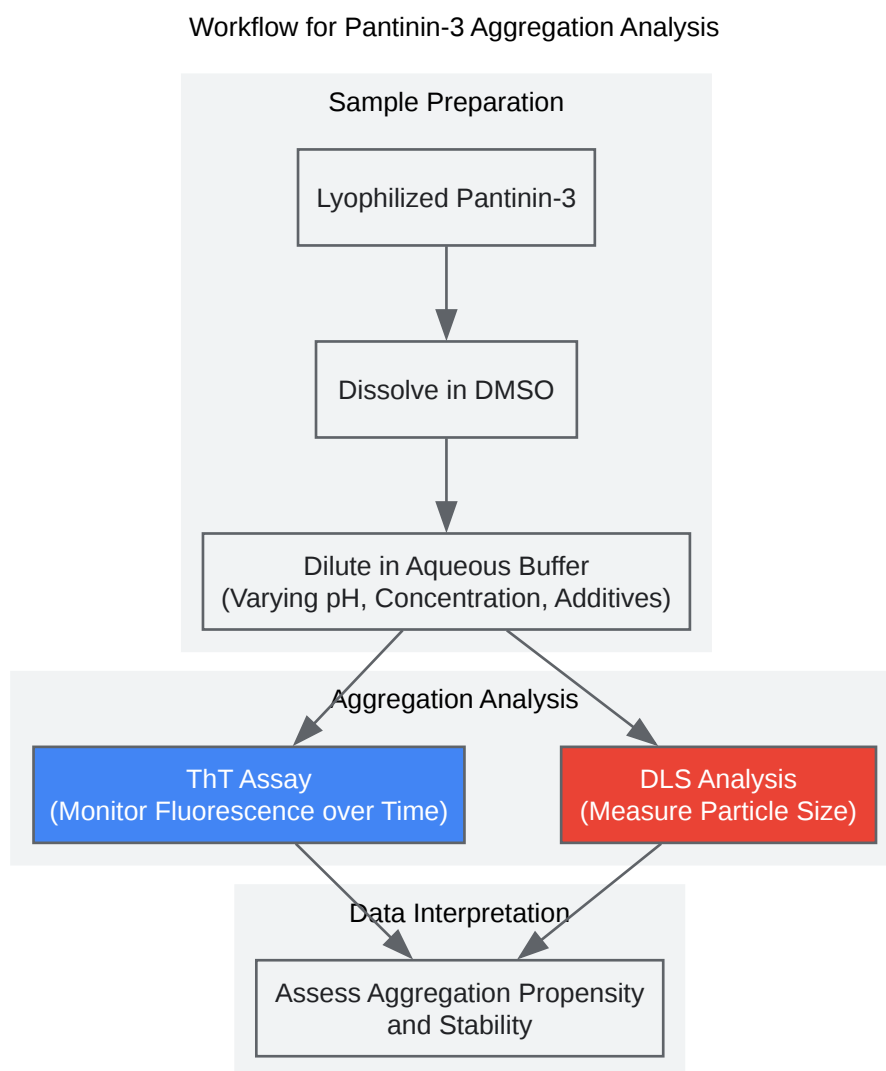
Workflow for Pantinin-3 Aggregation Analysis

Sample Preparation

Lyophilized Pantinin-3

Dissolve in DMSO

Dilute in Aqueous Buffer
(Varying pH, Concentration, Additives)

Aggregation Analysis

ThT Assay
(Monitor Fluorescence over Time)

DLS Analysis
(Measure Particle Size)

Data Interpretation

Assess Aggregation Propensity and Stability